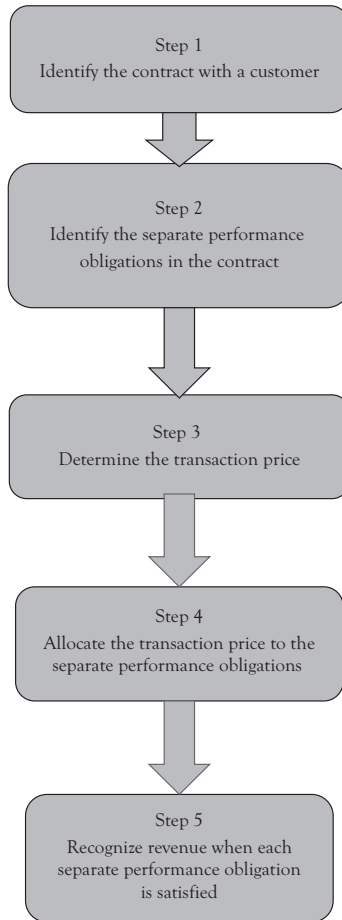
Step 1
Identify the contract with a customer

Step 2
Identify the separate performance obligations in the contract

Step 3
Determine the transaction price

Step 4
Allocate the transaction price to the separate performance obligations

Step 5
Recognize revenue when each separate performance obligation is satisfied